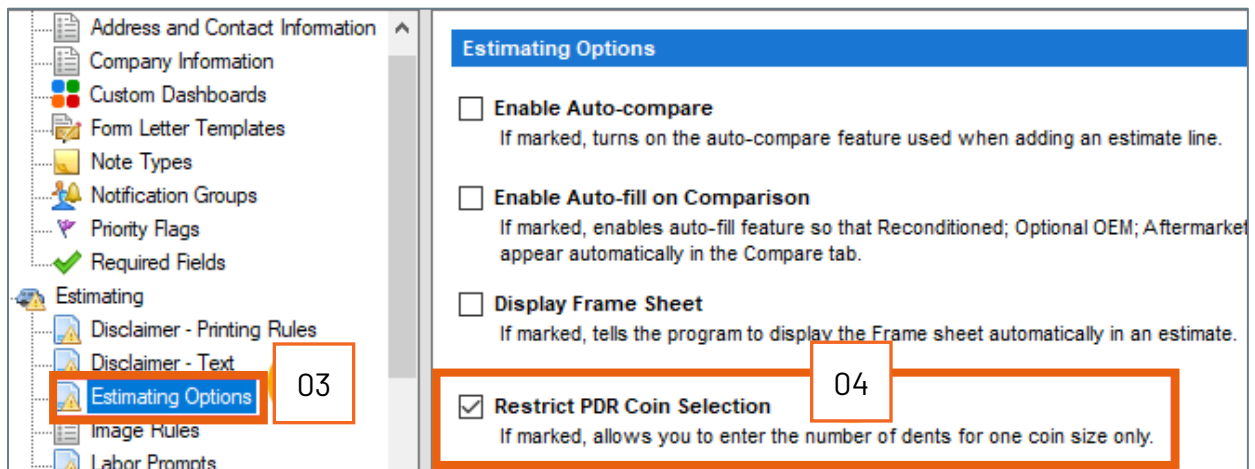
Address and Contact Information
Company Information
Custom Dashboards
Form Letter Templates
Note Types
Notification Groups
Priority Flags
Required Fields
Estimating
Disclaimer - Printing Rules
Disclaimer - Text
Estimating Options
03
Image Rules
Labor Prompts

Estimating Options

Enable Auto-compare
If marked, turns on the auto-compare feature used when adding an estimate line.

Enable Auto-fill on Comparison
If marked, enables auto-fill feature so that Reconditioned; Optional OEM; Aftermarket appear automatically in the Compare tab.

Display Frame Sheet
If marked, tells the program to display the Frame sheet automatically in an estimate.

04

Restrict PDR Coin Selection
If marked, allows you to enter the number of dents for one coin size only.